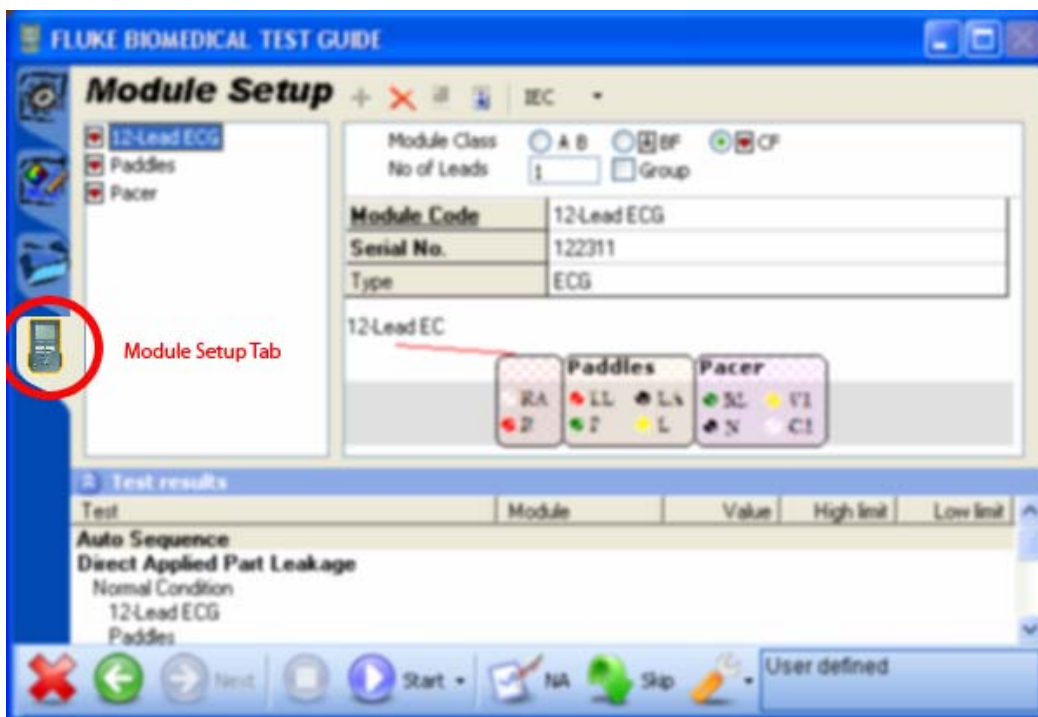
FLUKE BIOMEDICAL TEST GUIDE

Module Setup

IEC

12-Lead ECG
Paddles
Pacer

Module Class A B BF CF
No of Leads 1 Group

| Module Code | 12-Lead ECG |
|---|---|
| Serial No. | 122311 |
| Type | ECG |

12-Lead EC

Module Setup Tab

Paddles
Pacer

RA LL LA SL V1
F F L N C1

Test results

| Test | Module | Value | High limit | Low limit |
|---|---|---|---|---|
| Auto Sequence | | | | |
| Direct Applied Part Leakage | | | | |
| Normal Condition | | | | |
| 12-Lead ECG | | | | |
| Paddles | | | | |

Next Start NA Skip User defined